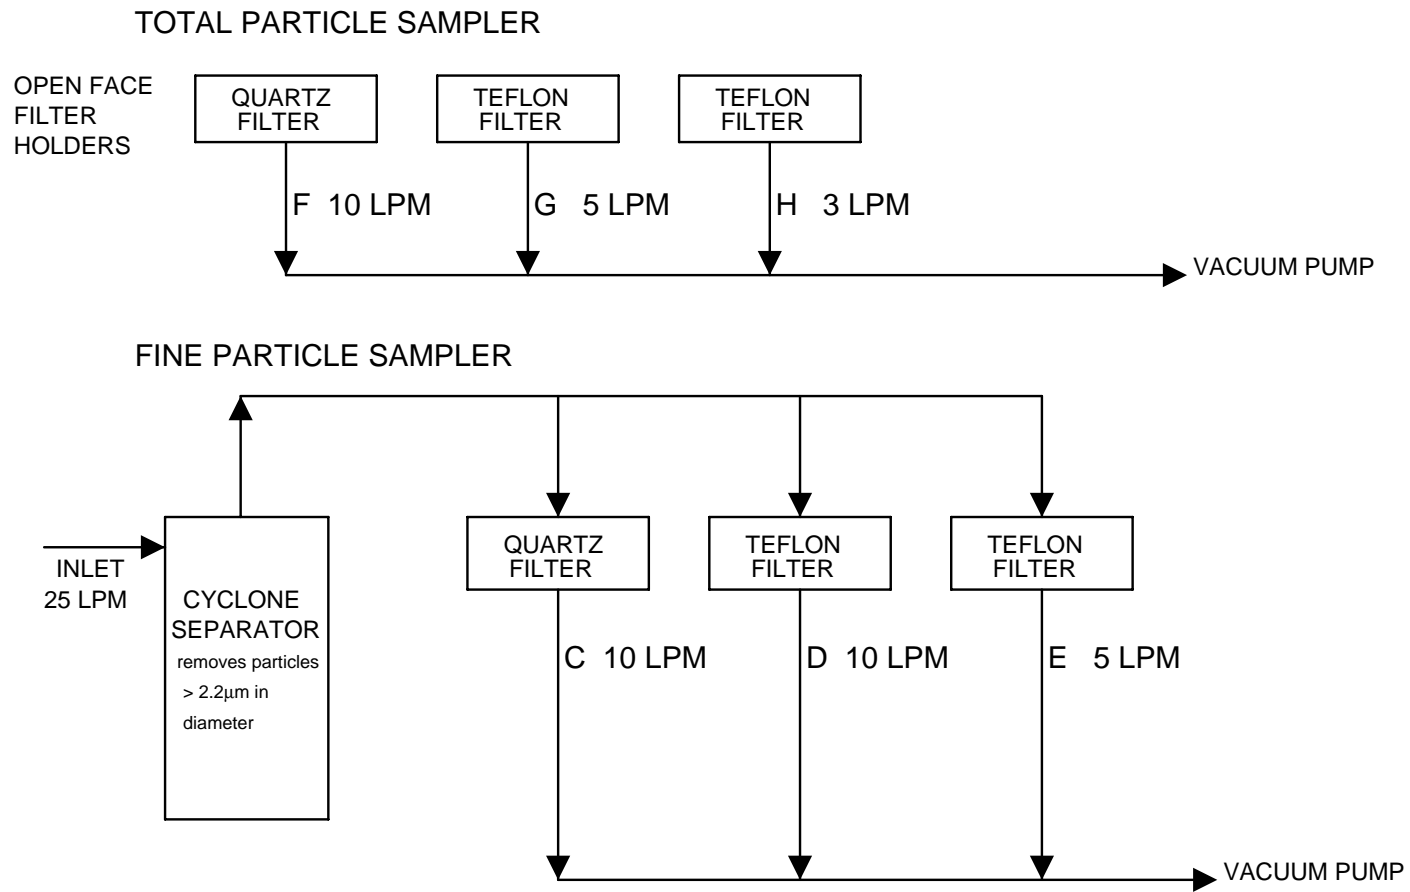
TOTAL PARTICLE SAMPLER

OPEN FACE FILTER HOLDERS

QUARTZ FILTER

TEFLON FILTER

TEFLON FILTER

F 10 LPM

G 5 LPM

H 3 LPM

VACUUM PUMP

FINE PARTICLE SAMPLER

INLET 25 LPM

CYCLONE SEPARATOR
removes particles > 2.2μm in diameter

QUARTZ FILTER

TEFLON FILTER

TEFLON FILTER

C 10 LPM

D 10 LPM

E 5 LPM

VACUUM PUMP